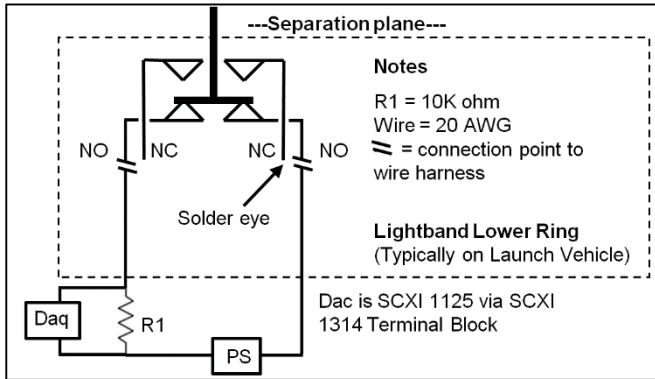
---Separation plane---

Notes

R1 = 10K ohm
Wire = 20 AWG
= connection point to wire harness

NO
NC
NC
NO

Solder eye

Lightband Lower Ring
(Typically on Launch Vehicle)

Daq
R1
PS

Dac is SCXI 1125 via SCXI 1314 Terminal Block